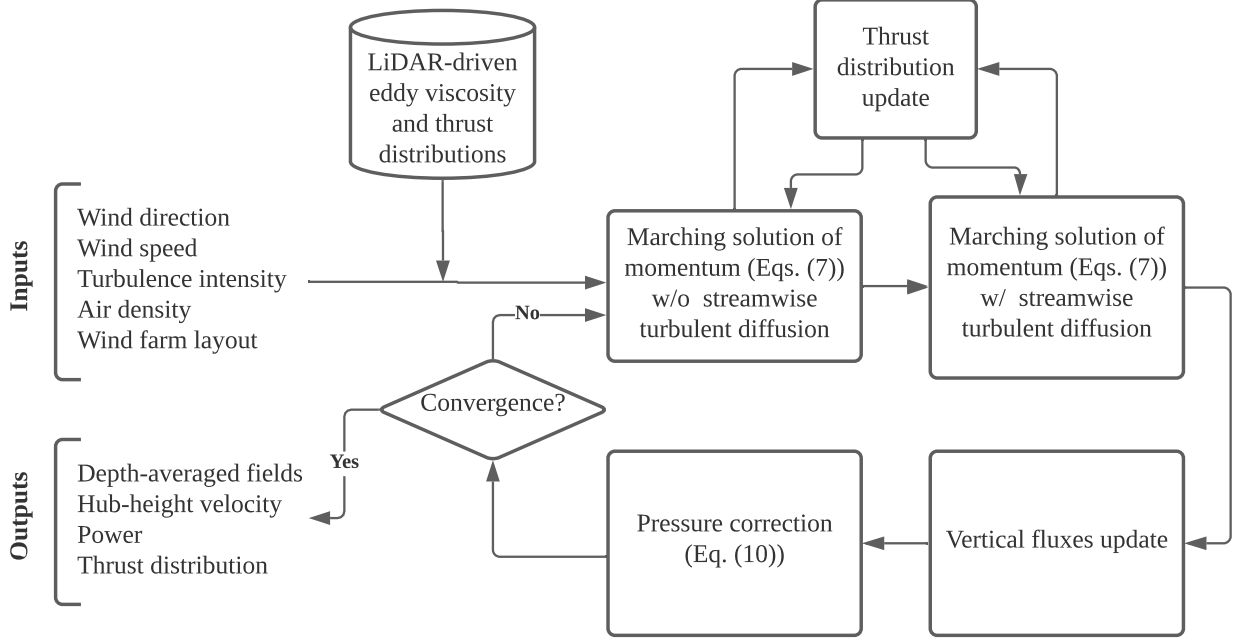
LiDAR-driven eddy viscosity and thrust distributions

Thrust distribution update

Inputs

Wind direction
Wind speed
Turbulence intensity
Air density
Wind farm layout

Marching solution of momentum (Eqs. (7)) w/o streamwise turbulent diffusion

Marching solution of momentum (Eqs. (7)) w/ streamwise turbulent diffusion

No

Convergence?

Yes

Outputs

Depth-averaged fields
Hub-height velocity
Power
Thrust distribution

Pressure correction (Eq. (10))

Vertical fluxes update